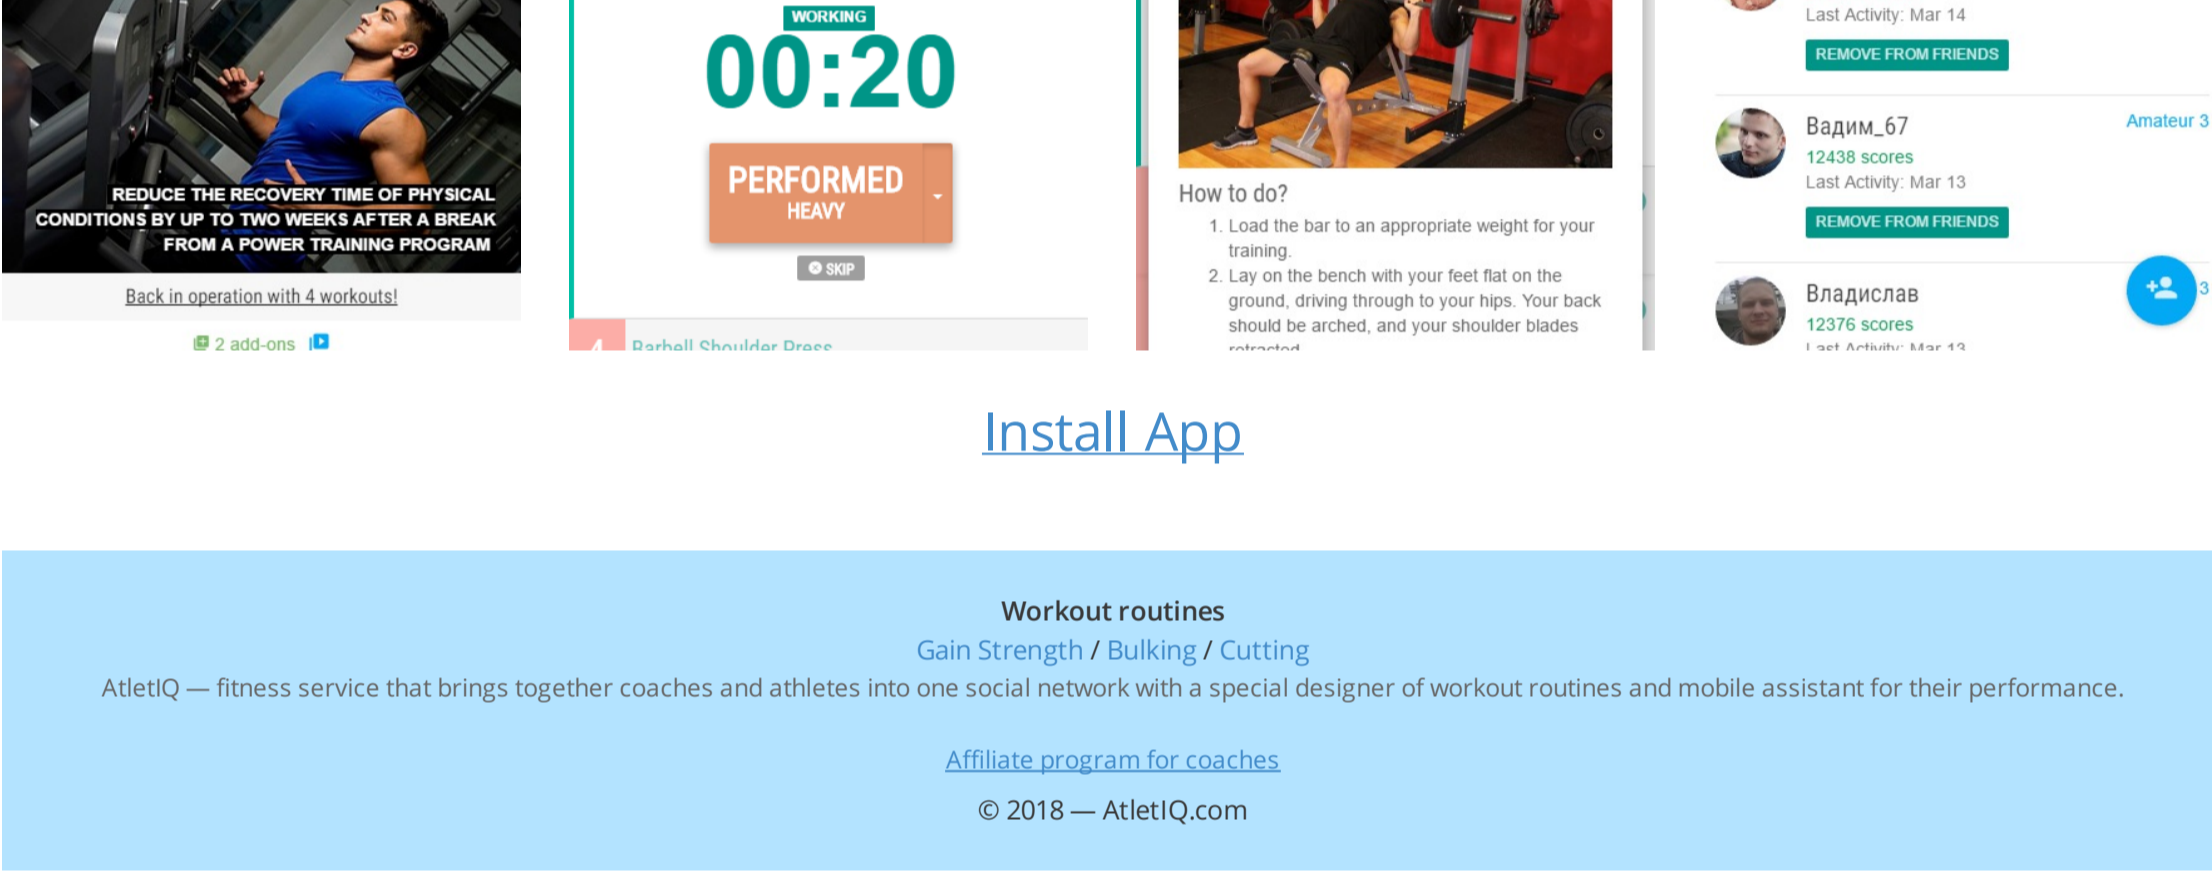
REDUCE THE RECOVERY TIME OF PHYSICAL CONDITIONS BY UP TO TWO WEEKS AFTER A BREAK FROM A POWER TRAINING PROGRAM

Back in operation with 4 workouts!

2 add-ons

WORKING
00:20

PERFORMED
HEAVY

SKIP

4 Barbell Shoulder Press

How to do?

1. Load the bar to an appropriate weight for your training.
2. Lay on the bench with your feet flat on the ground, driving through to your hips. Your back should be arched, and your shoulder blades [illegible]

Last Activity: Mar 14
REMOVE FROM FRIENDS

Вадим_67
Amateur 3
12438 scores
Last Activity: Mar 13
REMOVE FROM FRIENDS

Владислав
3
12376 scores
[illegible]

Install App

Workout routines
Gain Strength / Bulking / Cutting
AtletIQ — fitness service that brings together coaches and athletes into one social network with a special designer of workout routines and mobile assistant for their performance.

Affiliate program for coaches

© 2018 — AtletIQ.com